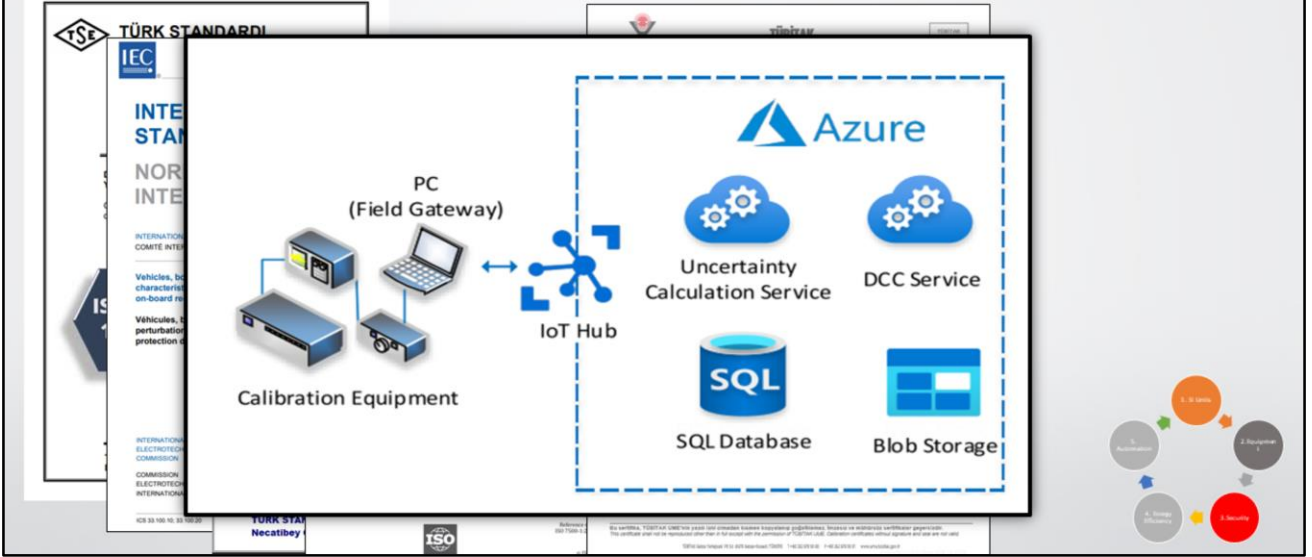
TSE TÜRK STANDARDI

IEC

INTE
STAN

NOR
INTE

INTERNATIONA
COMITÉ INTER

Vehicles, bo
characterist
on-board re

Véhicules, b
perturbation
protection d

IS
1

INTERNATIONA
ELECTROTECH
COMMISSION

COMMISSION
ELECTROTECH
INTERNATIONA

ICS 33.100.10; 33.100.20

TÜRK STAN
Necatibey

ISO

TÜBİTAK

Azure

PC
(Field Gateway)

IoT Hub

Calibration Equipment

Uncertainty
Calculation Service

DCC Service

SQL

SQL Database

Blob Storage

Bu sertifika, TÜBİTAK UME'nin yazılı izni olmadan kısmen kopyalanıp çoğaltılamaz. İmzasız ve mühürsüz sertifikalar geçersizdir.
This certificate shall not be reproduced other than in full except with the permission of TÜBİTAK UME. Calibration certificates without signature and seal are not valid.

1. SI Units

2. Equipmen
t

3. Security

4. Energy
Efficiency

5.
Automation